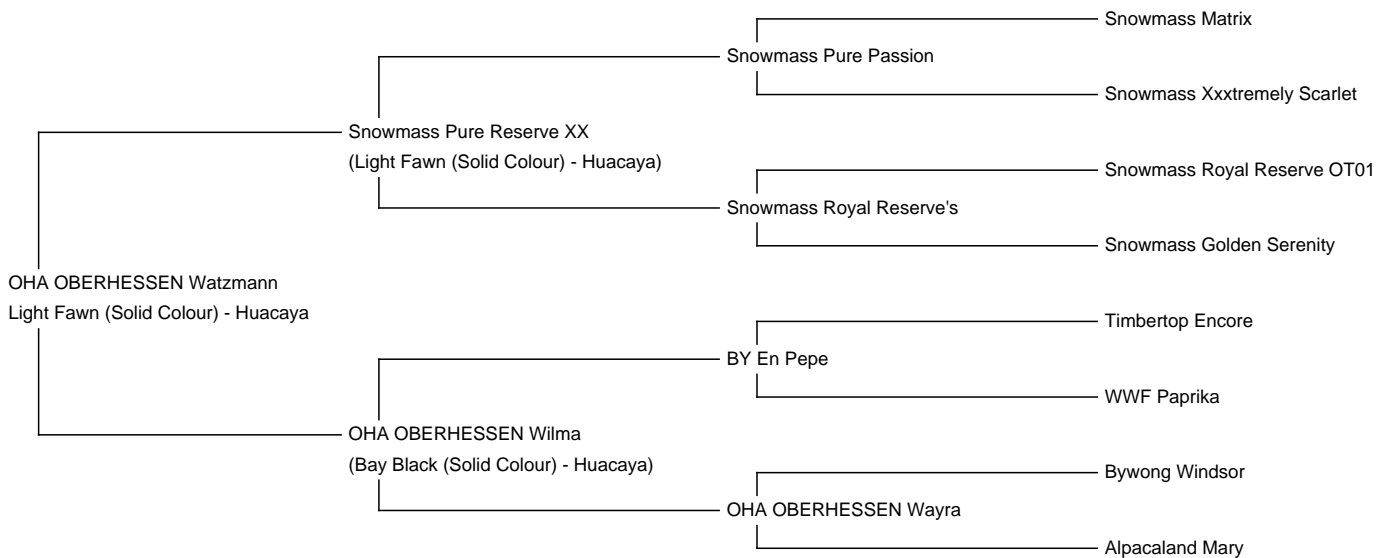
Snowmass Matrix

Snowmass Pure Passion

Snowmass Xxxtremely Scarlet

Snowmass Pure Reserve XX
(Light Fawn (Solid Colour) - Huacaya)

Snowmass Royal Reserve OT01

Snowmass Royal Reserve's

Snowmass Golden Serenity

OHA OBERHESSEN Watzmann
Light Fawn (Solid Colour) - Huacaya

Timbertop Encore

BY En Pepe

WWF Paprika

OHA OBERHESSEN Wilma
(Bay Black (Solid Colour) - Huacaya)

Bywong Windsor

OHA OBERHESSEN Wayra

Alpacaland Mary